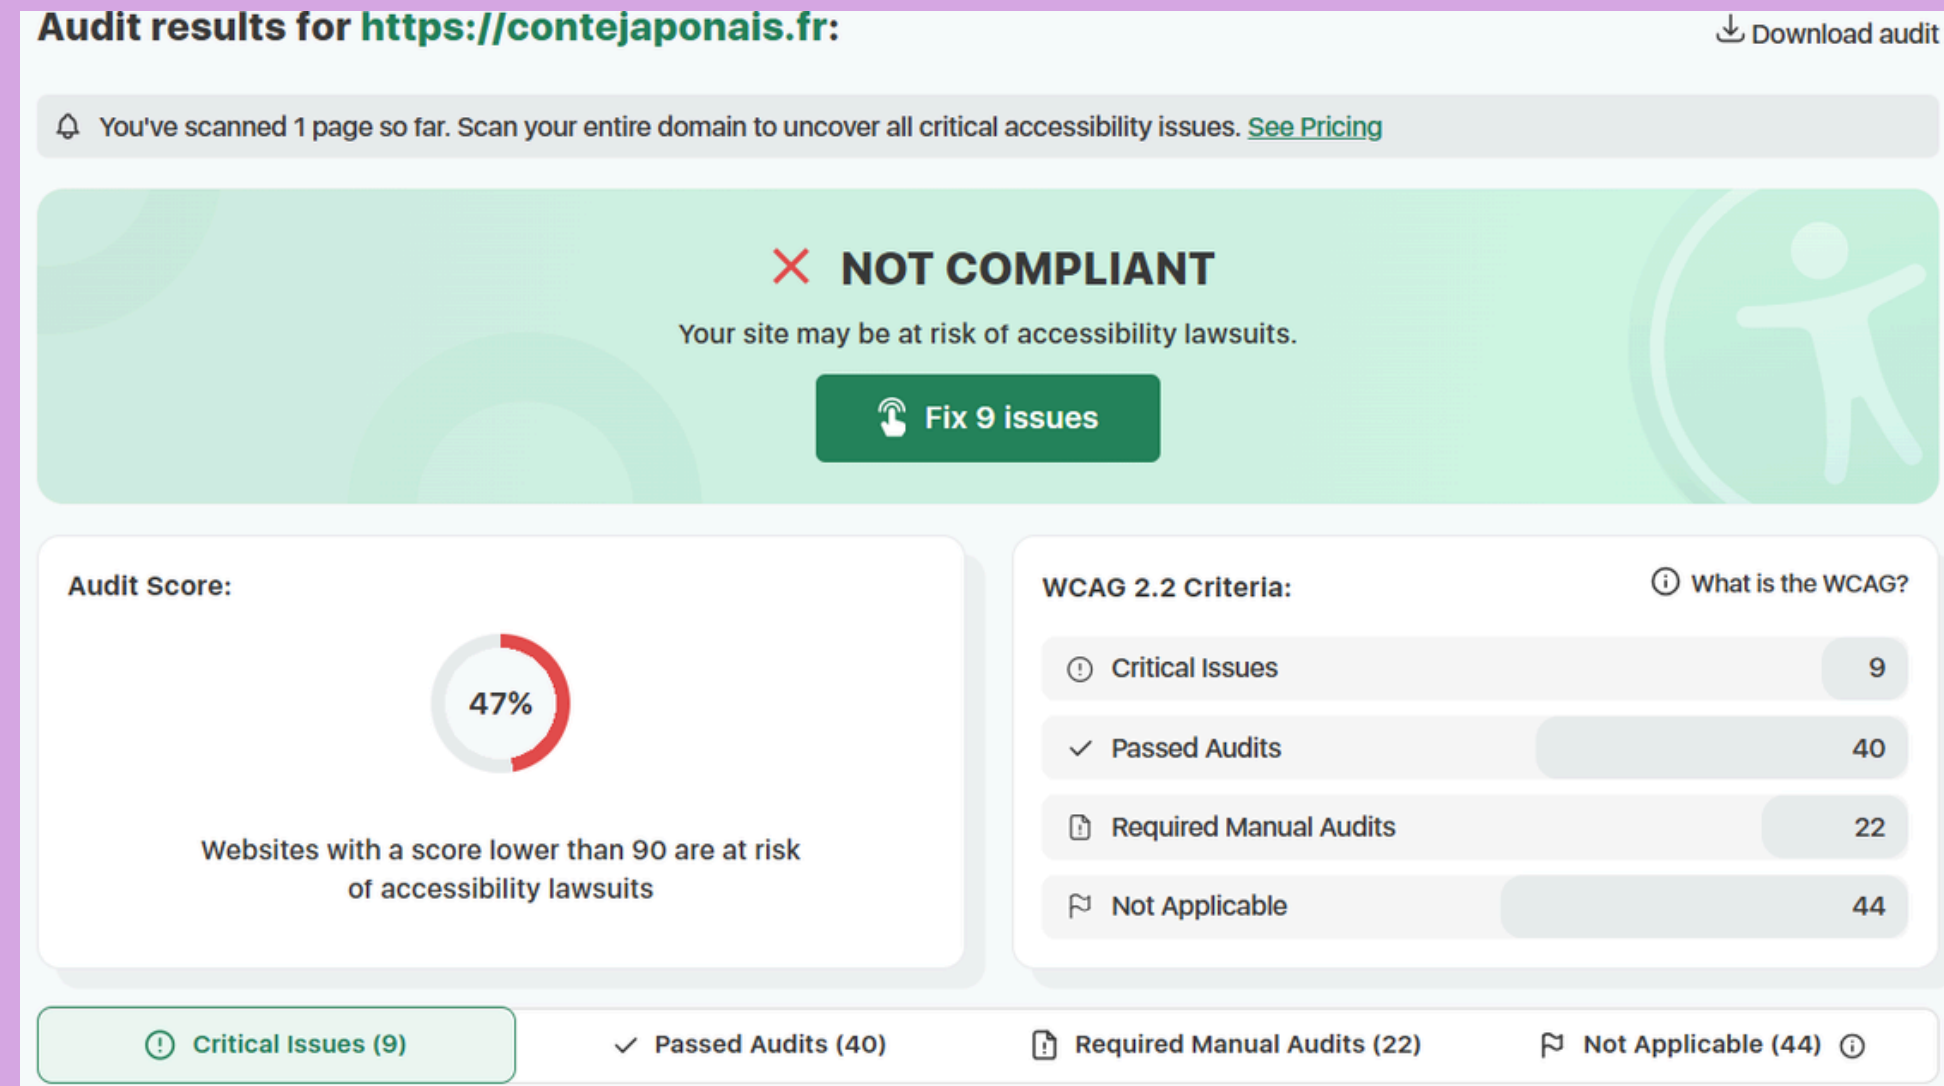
Audit results for https://contejaponais.fr:

Download audit

You've scanned 1 page so far. Scan your entire domain to uncover all critical accessibility issues. See Pricing

NOT COMPLIANT

Your site may be at risk of accessibility lawsuits.

Fix 9 issues

Audit Score:

47%

Websites with a score lower than 90 are at risk of accessibility lawsuits

WCAG 2.2 Criteria:

What is the WCAG?

| | |
|---|---|
| Critical Issues | 9 |
| Passed Audits | 40 |
| Required Manual Audits | 22 |
| Not Applicable | 44 |

Critical Issues (9)   Passed Audits (40)   Required Manual Audits (22)   Not Applicable (44)